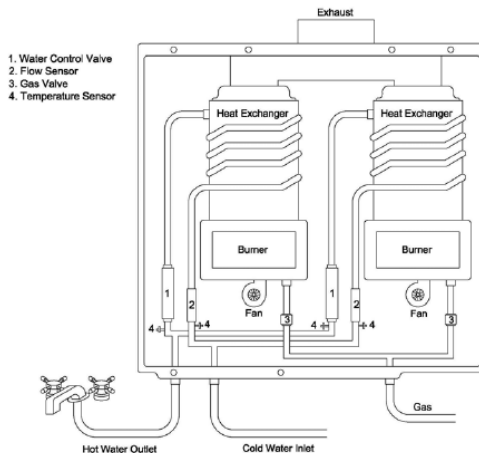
Exhaust

1. Water Control Valve
2. Flow Sensor
3. Gas Valve
4. Temperature Sensor

Heat Exchanger

Heat Exchanger

Burner

Burner

Fan

Fan

1

2

3

4

4

1

2

3

4

4

Gas

Hot Water Outlet

Cold Water Inlet